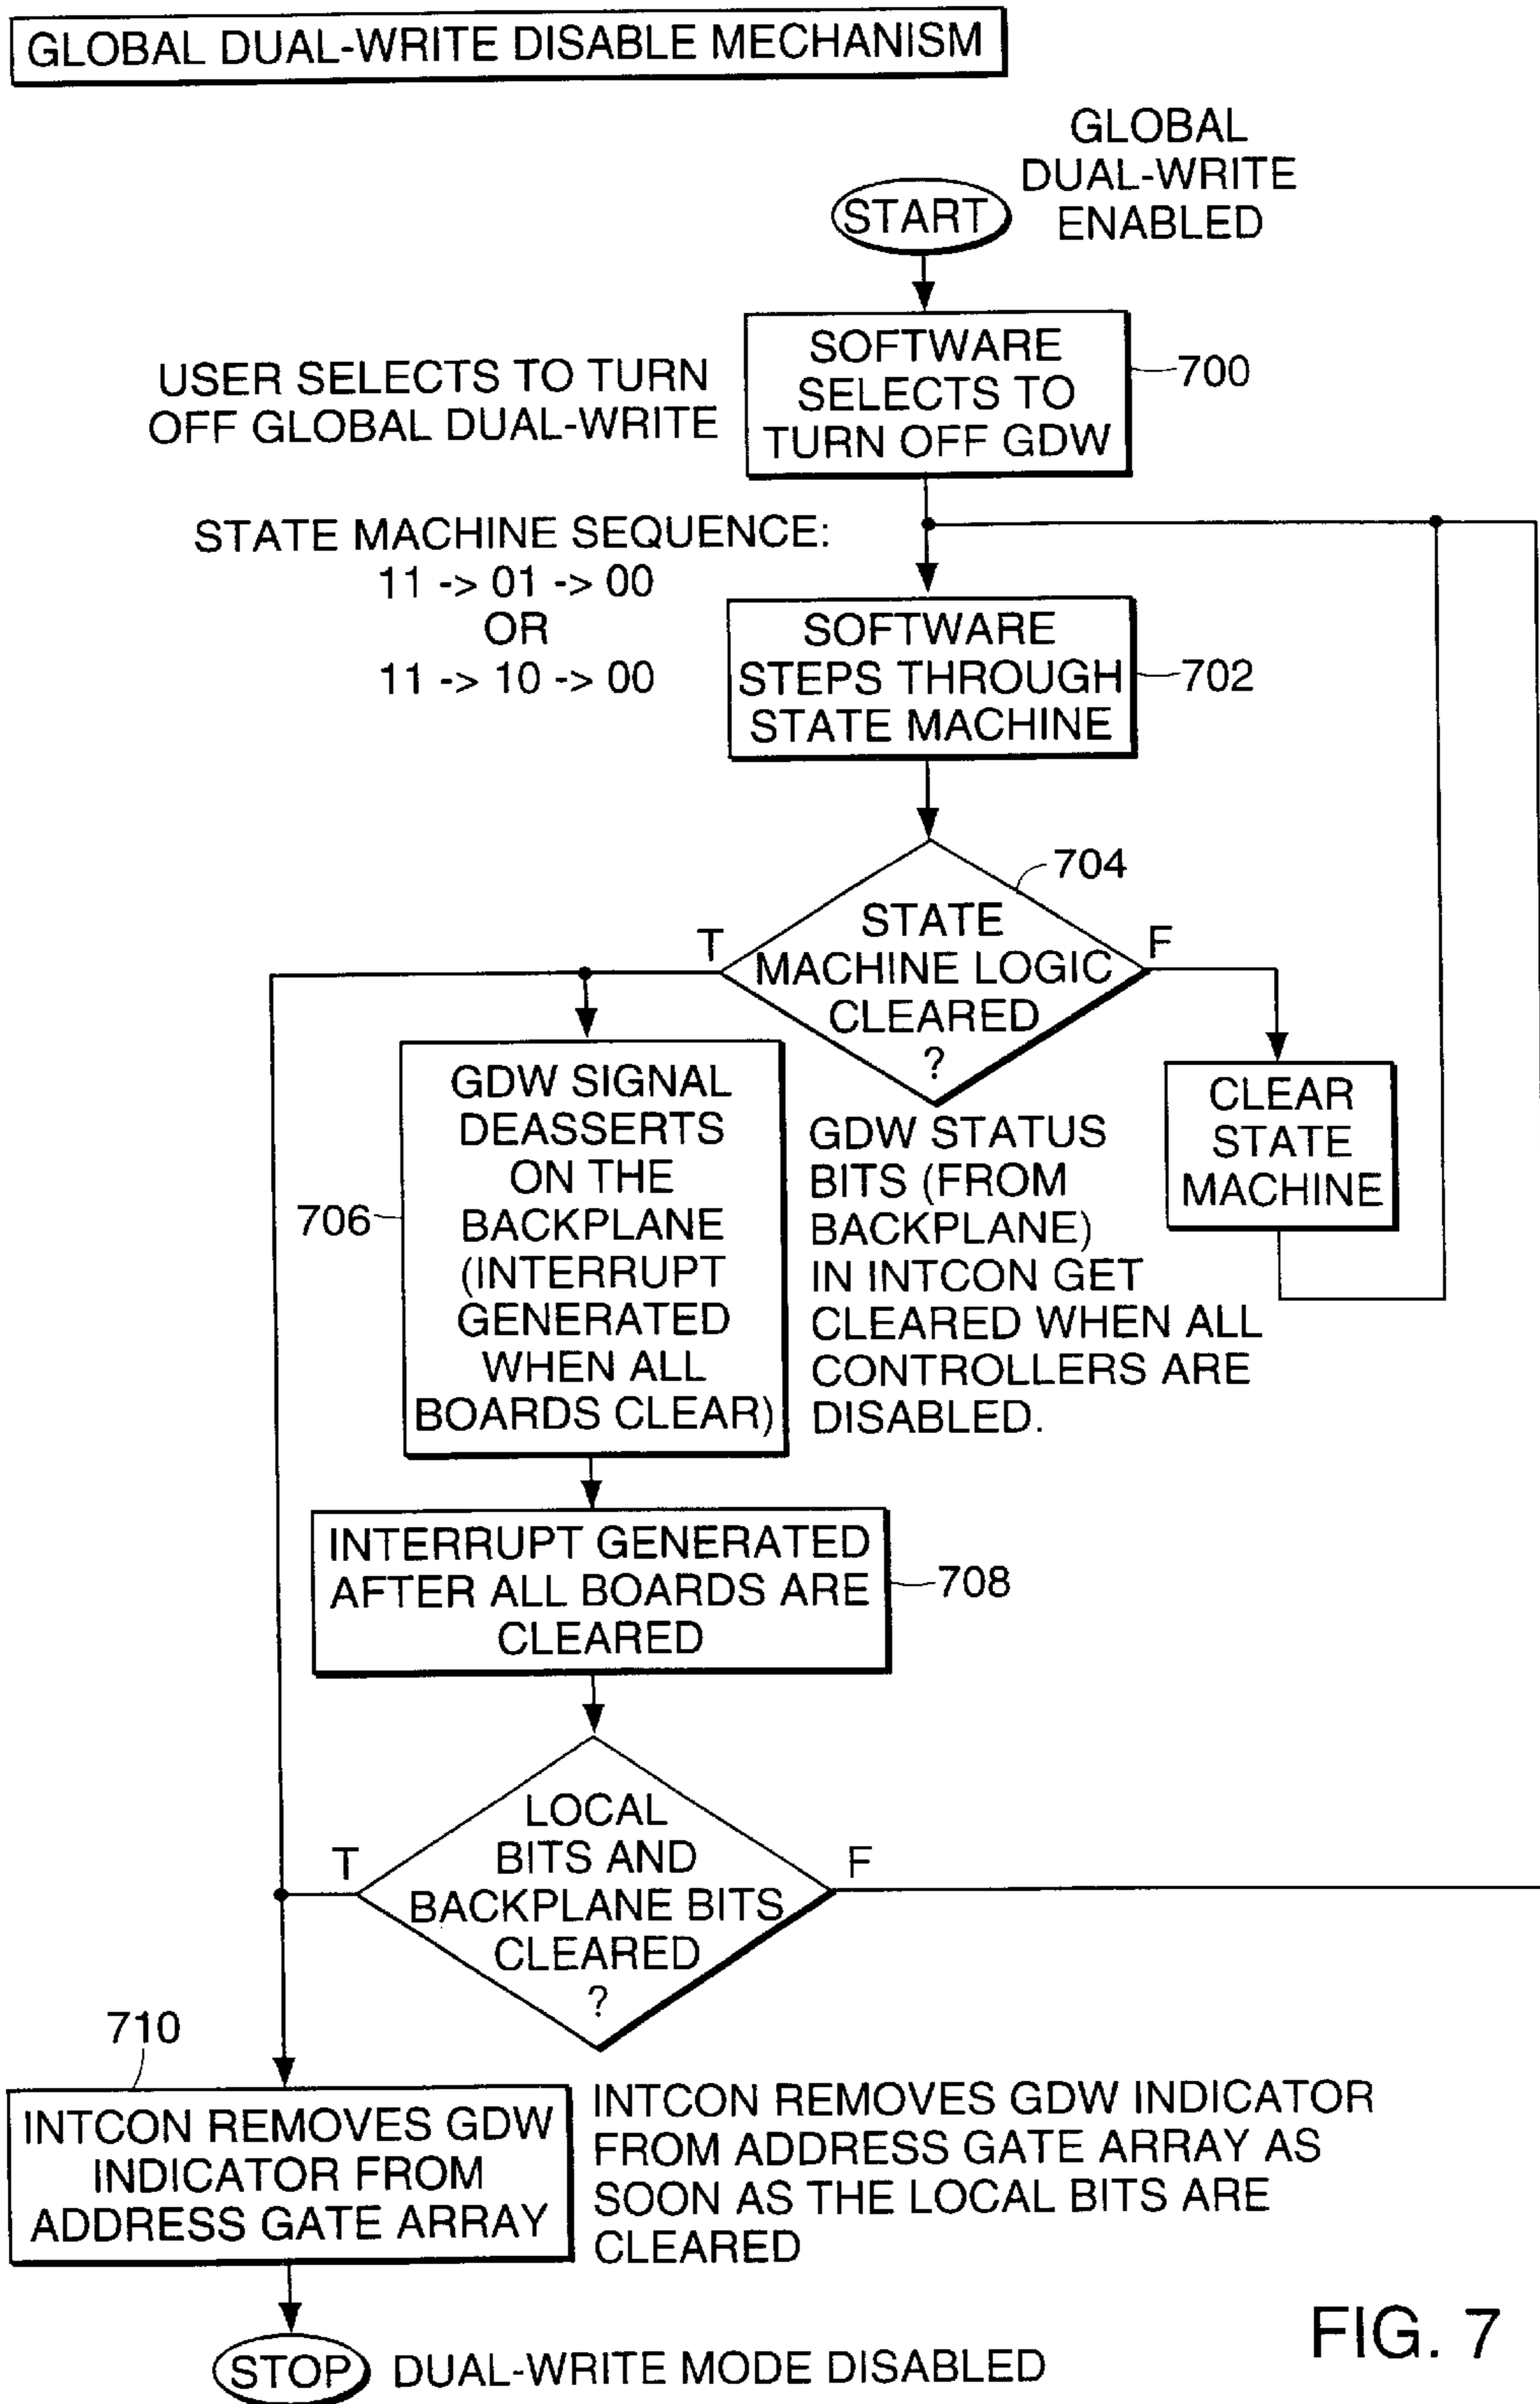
GLOBAL DUAL-WRITE DISABLE MECHANISM

GLOBAL DUAL-WRITE ENABLED

START

USER SELECTS TO TURN OFF GLOBAL DUAL-WRITE

SOFTWARE SELECTS TO TURN OFF GDW

700

STATE MACHINE SEQUENCE:
11 -> 01 -> 00
OR
11 -> 10 -> 00

SOFTWARE STEPS THROUGH STATE MACHINE

702

704

T

STATE MACHINE LOGIC CLEARED ?

F

CLEAR STATE MACHINE

706

GDW SIGNAL DEASSERTS ON THE BACKPLANE (INTERRUPT GENERATED WHEN ALL BOARDS CLEAR)

GDW STATUS BITS (FROM BACKPLANE) IN INTCON GET CLEARED WHEN ALL CONTROLLERS ARE DISABLED.

INTERRUPT GENERATED AFTER ALL BOARDS ARE CLEARED

708

T

LOCAL BITS AND BACKPLANE BITS CLEARED ?

F

710

INTCON REMOVES GDW INDICATOR FROM ADDRESS GATE ARRAY

INTCON REMOVES GDW INDICATOR FROM ADDRESS GATE ARRAY AS SOON AS THE LOCAL BITS ARE CLEARED

FIG. 7

STOP

DUAL-WRITE MODE DISABLED